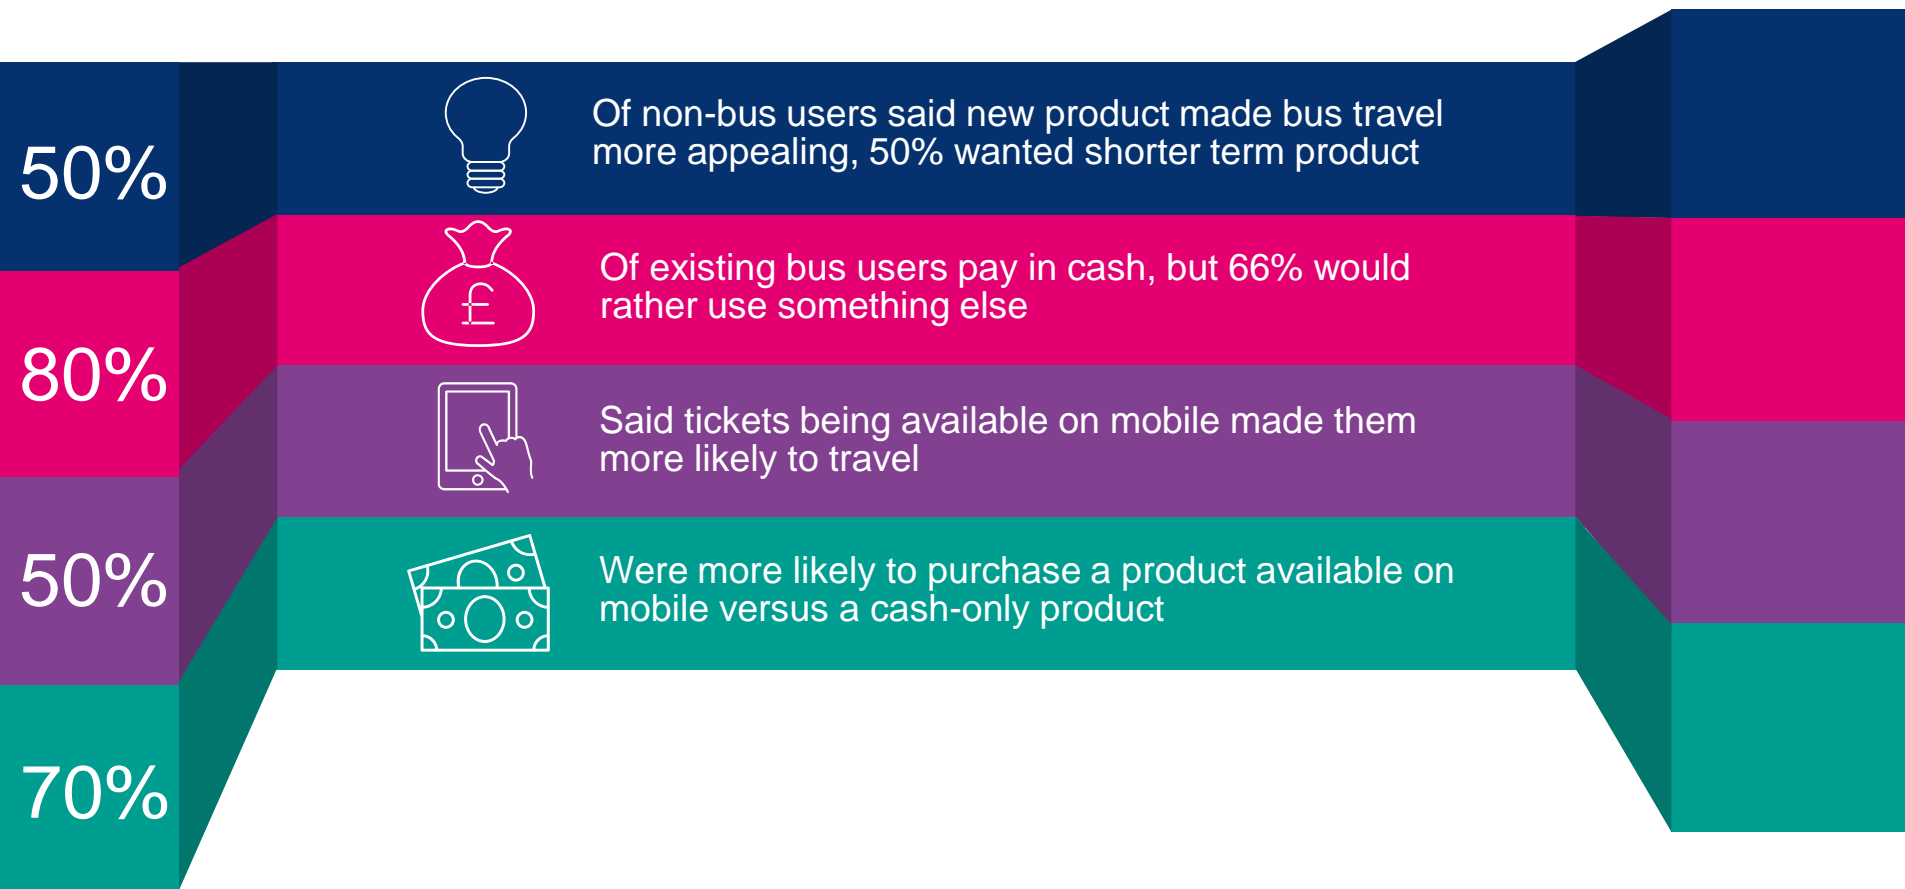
50%

Of non-bus users said new product made bus travel more appealing, 50% wanted shorter term product

80%

£

Of existing bus users pay in cash, but 66% would rather use something else

50%

Said tickets being available on mobile made them more likely to travel

70%

Were more likely to purchase a product available on mobile versus a cash-only product